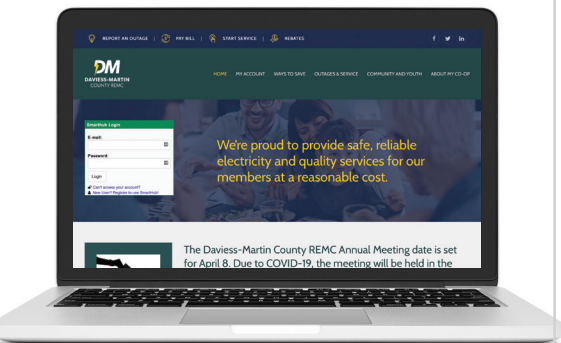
REPORT AN OUTAGE | PAY BILL | START SERVICE | REBATES

DM
DAVIESS-MARTIN
COUNTY REMC

HOME MY ACCOUNT WAYS TO SAVE OUTAGES & SERVICE COMMUNITY AND YOUTH ABOUT MY CO-OP

SmartHub Login
E-mail:
Password:
Login
Can't access your account?
New User? Register to use SmartHub!

We're proud to provide safe, reliable electricity and quality services for our members at a reasonable cost.

The Daviess-Martin County REMC Annual Meeting date is set for April 8. Due to COVID-19, the meeting will be held in the